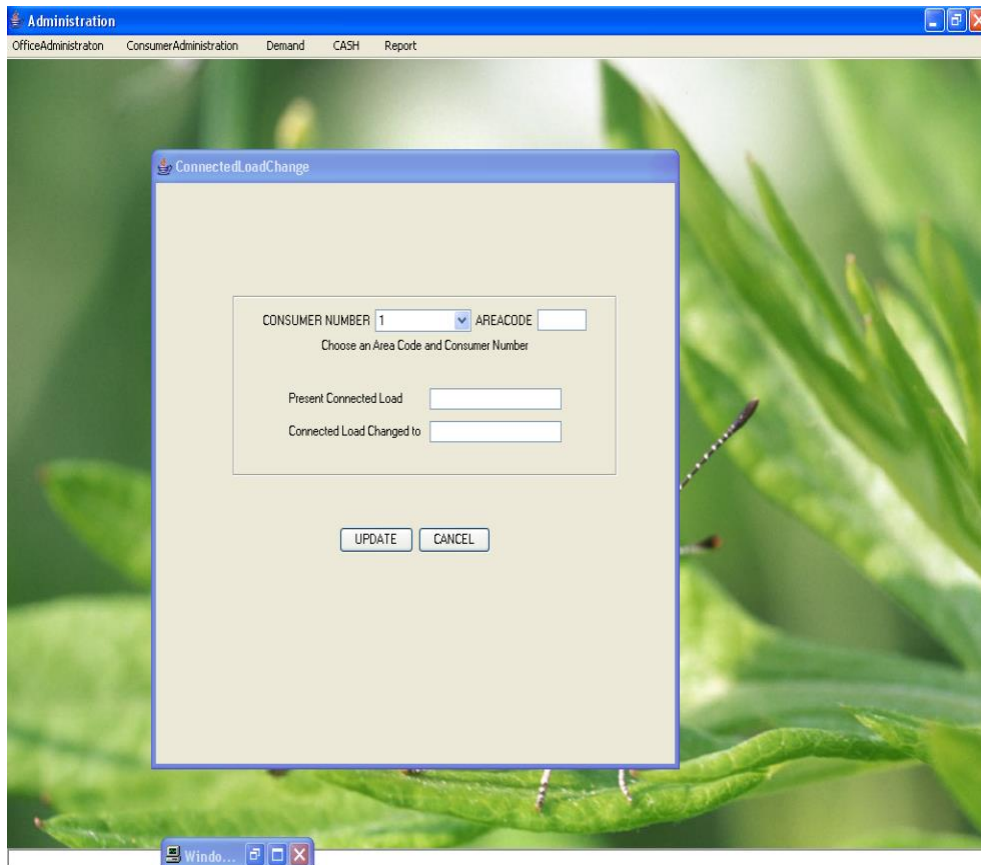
Administration

OfficeAdministraton ConsumerAdministration Demand CASH Report

ConnectedLoadChange

CONSUMER NUMBER 1 AREACODE

Choose an Area Code and Consumer Number

Present Connected Load

Connected Load Changed to

UPDATE CANCEL

Windo...